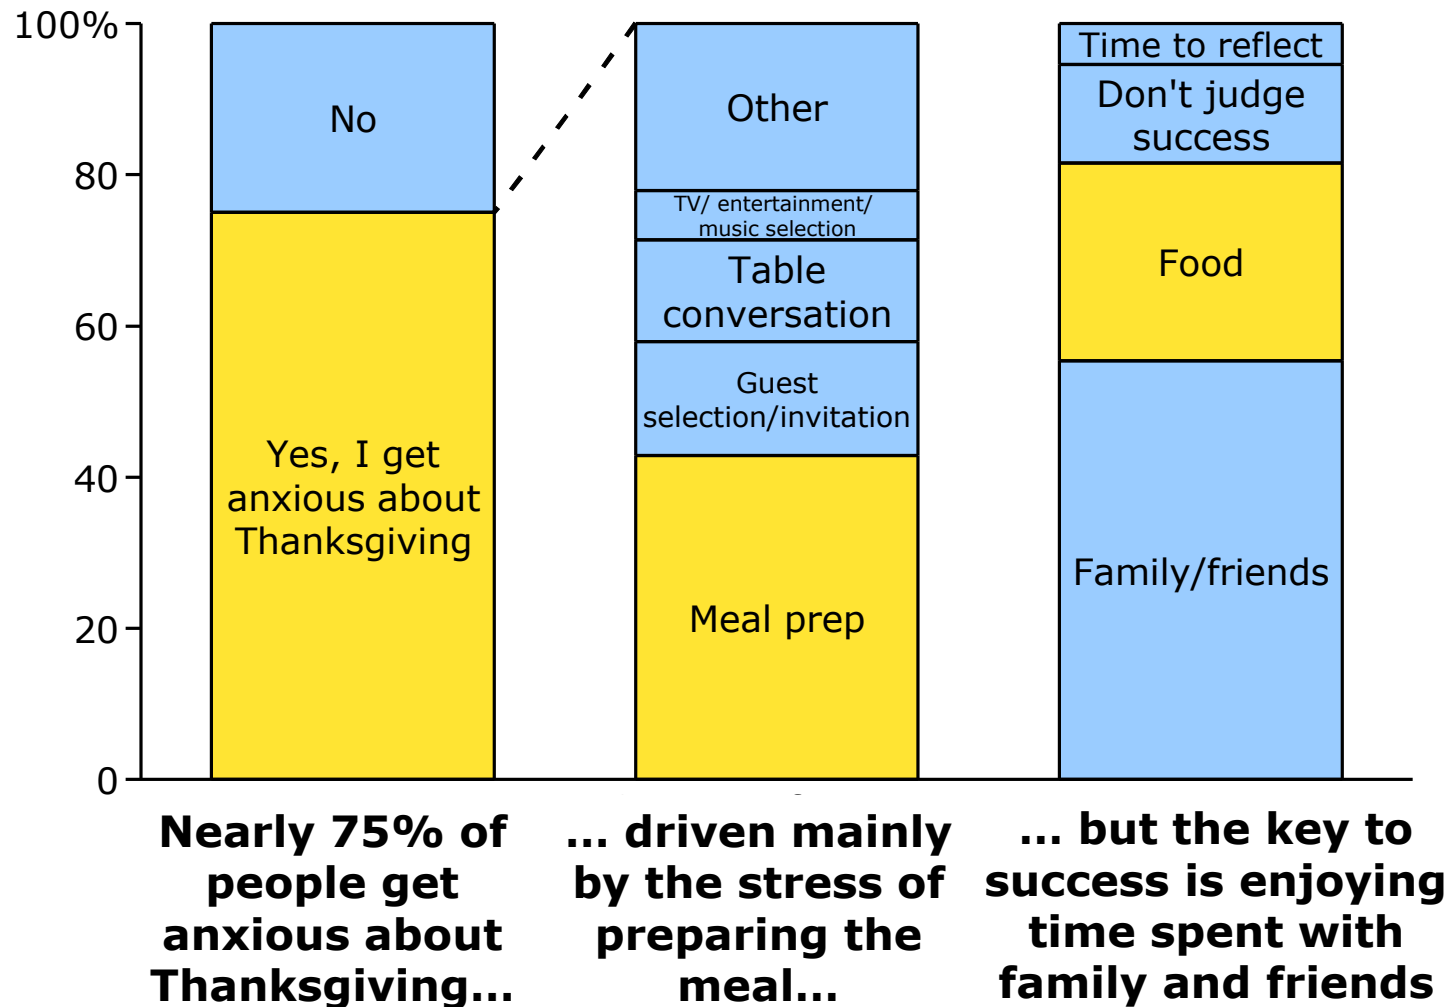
100%
80
60
40
20
0

No

Yes, I get anxious about Thanksgiving

Other

TV/ entertainment/ music selection

Table conversation

Guest selection/invitation

Meal prep

Time to reflect

Don't judge success

Food

Family/friends

Nearly 75% of people get anxious about Thanksgiving...

... driven mainly by the stress of preparing the meal...

... but the key to success is enjoying time spent with family and friends